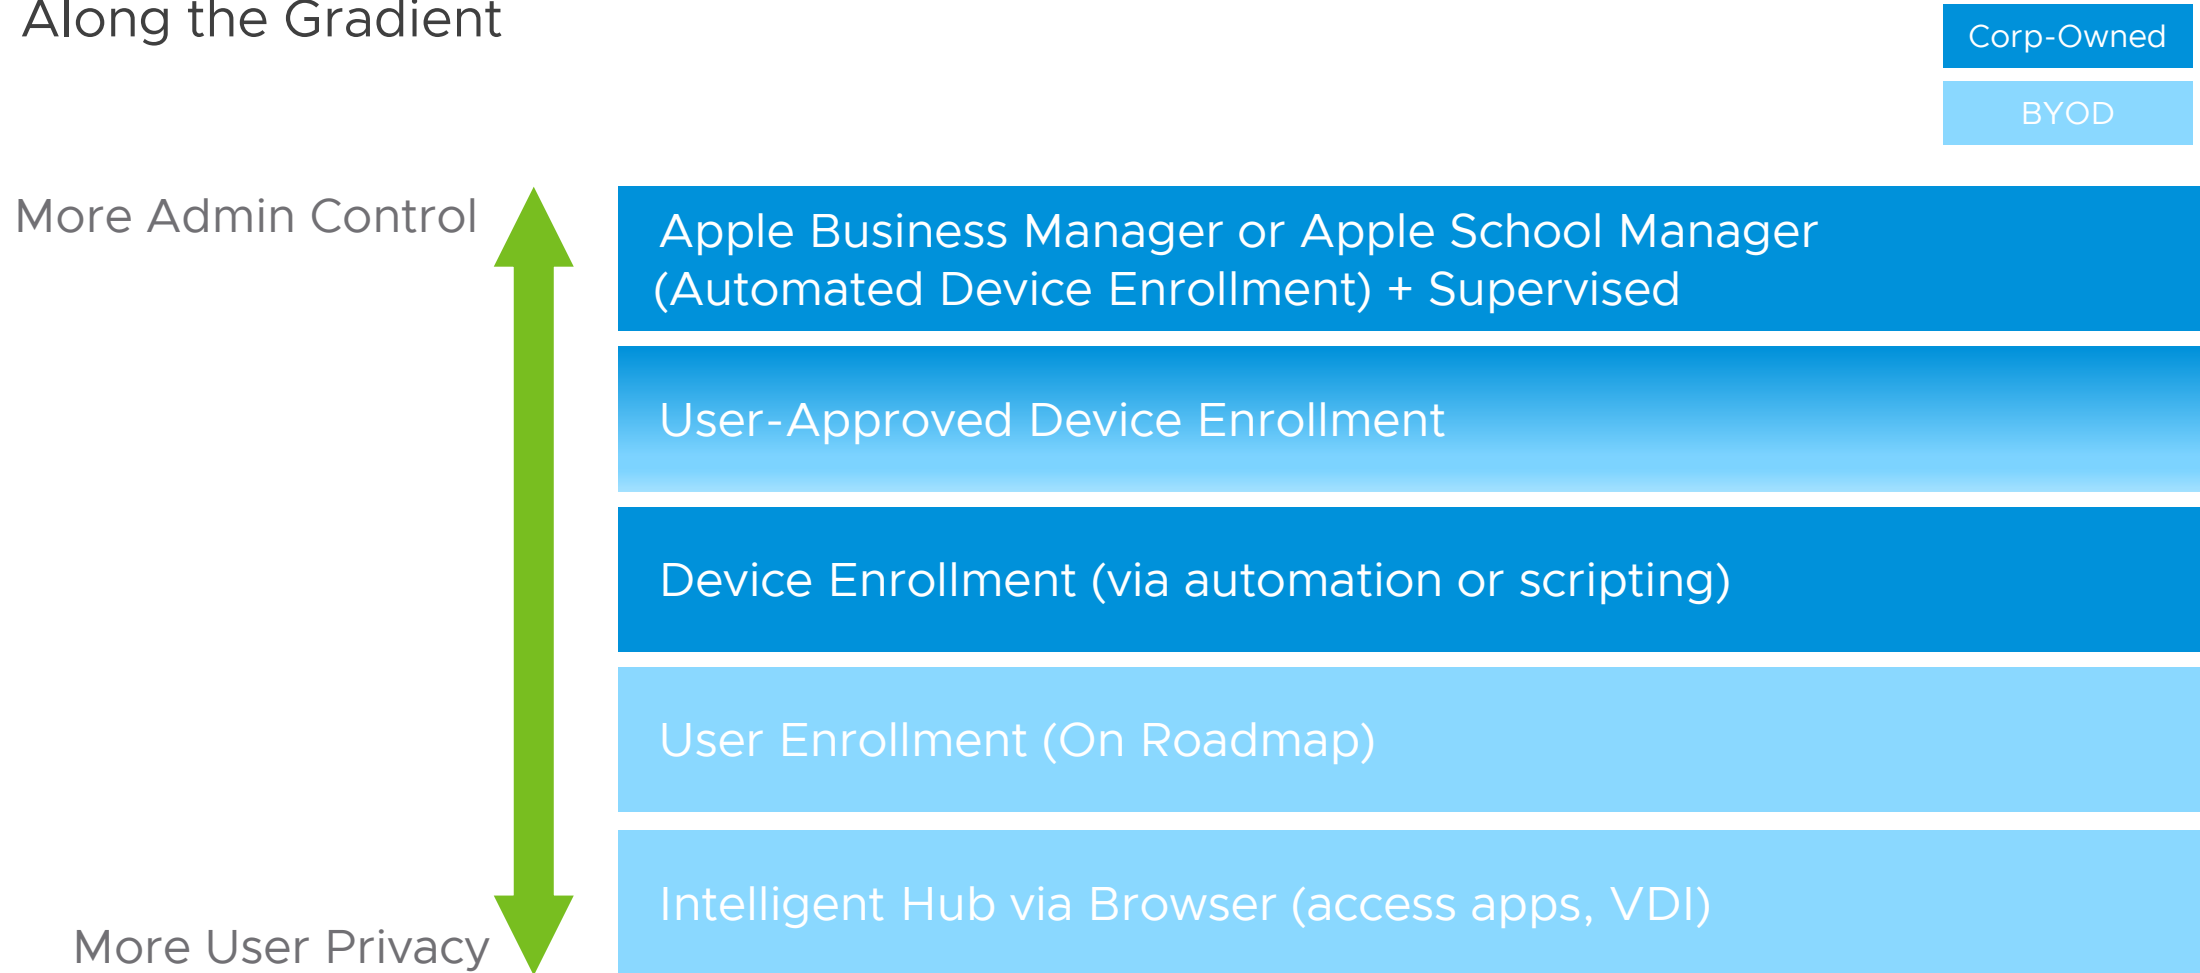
Along the Gradient

Corp-Owned

BYOD

More Admin Control

More User Privacy

Apple Business Manager or Apple School Manager (Automated Device Enrollment) + Supervised

User-Approved Device Enrollment

Device Enrollment (via automation or scripting)

User Enrollment (On Roadmap)

Intelligent Hub via Browser (access apps, VDI)